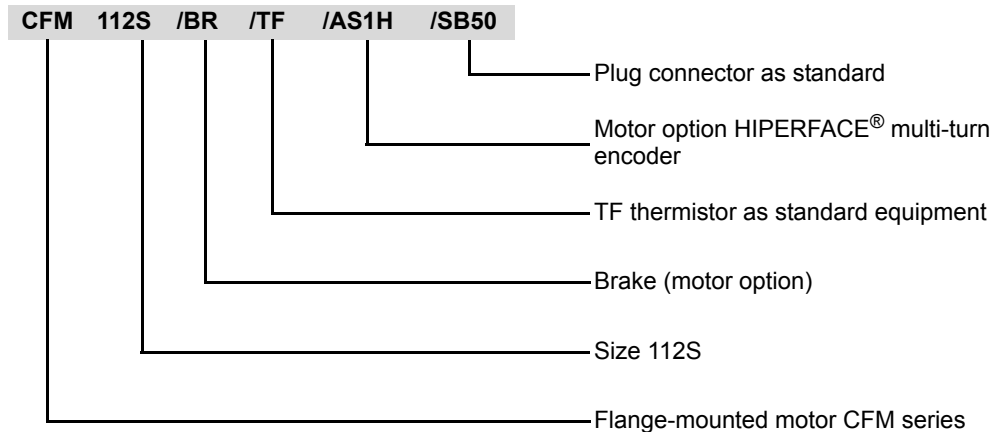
CFM 112S /BR /TF /AS1H /SB50

Plug connector as standard

Motor option HIPERFACE® multi-turn encoder

TF thermistor as standard equipment

Brake (motor option)

Size 112S

Flange-mounted motor CFM series